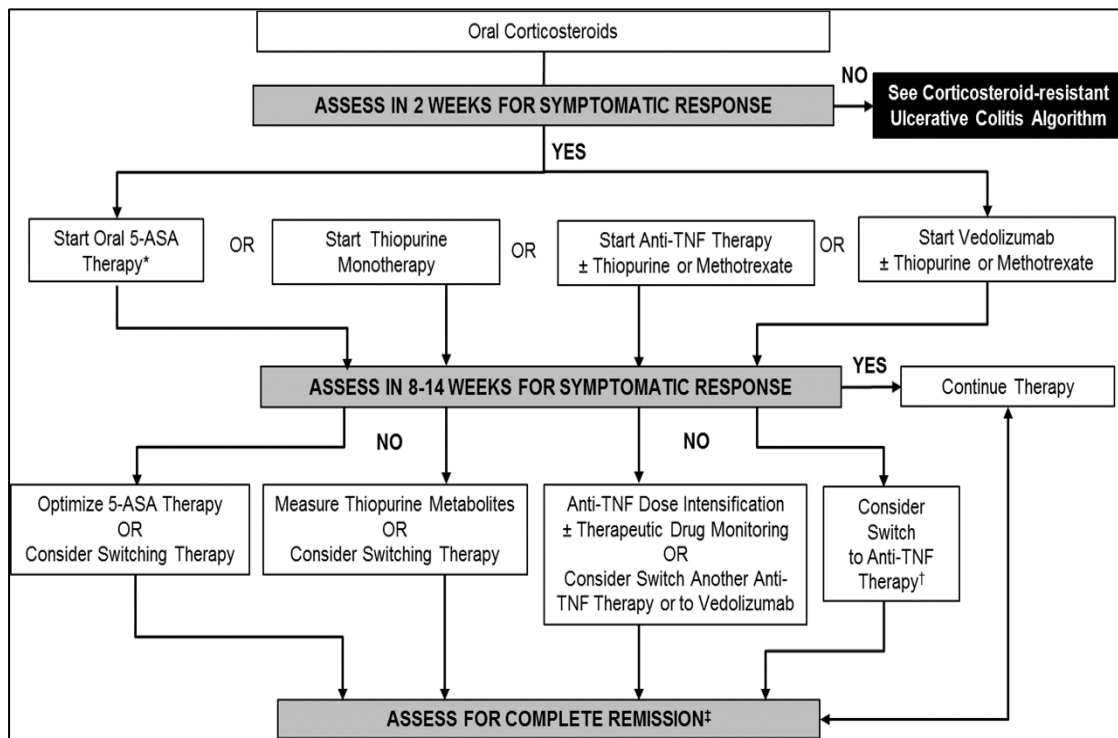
Oral Corticosteroids

ASSESS IN 2 WEEKS FOR SYMPTOMATIC RESPONSE

NO

See Corticosteroid-resistant Ulcerative Colitis Algorithm

YES

Start Oral 5-ASA Therapy*

OR

Start Thiopurine Monotherapy

OR

Start Anti-TNF Therapy ± Thiopurine or Methotrexate

OR

Start Vedolizumab ± Thiopurine or Methotrexate

ASSESS IN 8-14 WEEKS FOR SYMPTOMATIC RESPONSE

YES

Continue Therapy

NO

NO

Optimize 5-ASA Therapy OR Consider Switching Therapy

Measure Thiopurine Metabolites OR Consider Switching Therapy

Anti-TNF Dose Intensification ± Therapeutic Drug Monitoring OR Consider Switch Another Anti-TNF Therapy or to Vedolizumab

Consider Switch to Anti-TNF Therapy†

ASSESS FOR COMPLETE REMISSION‡